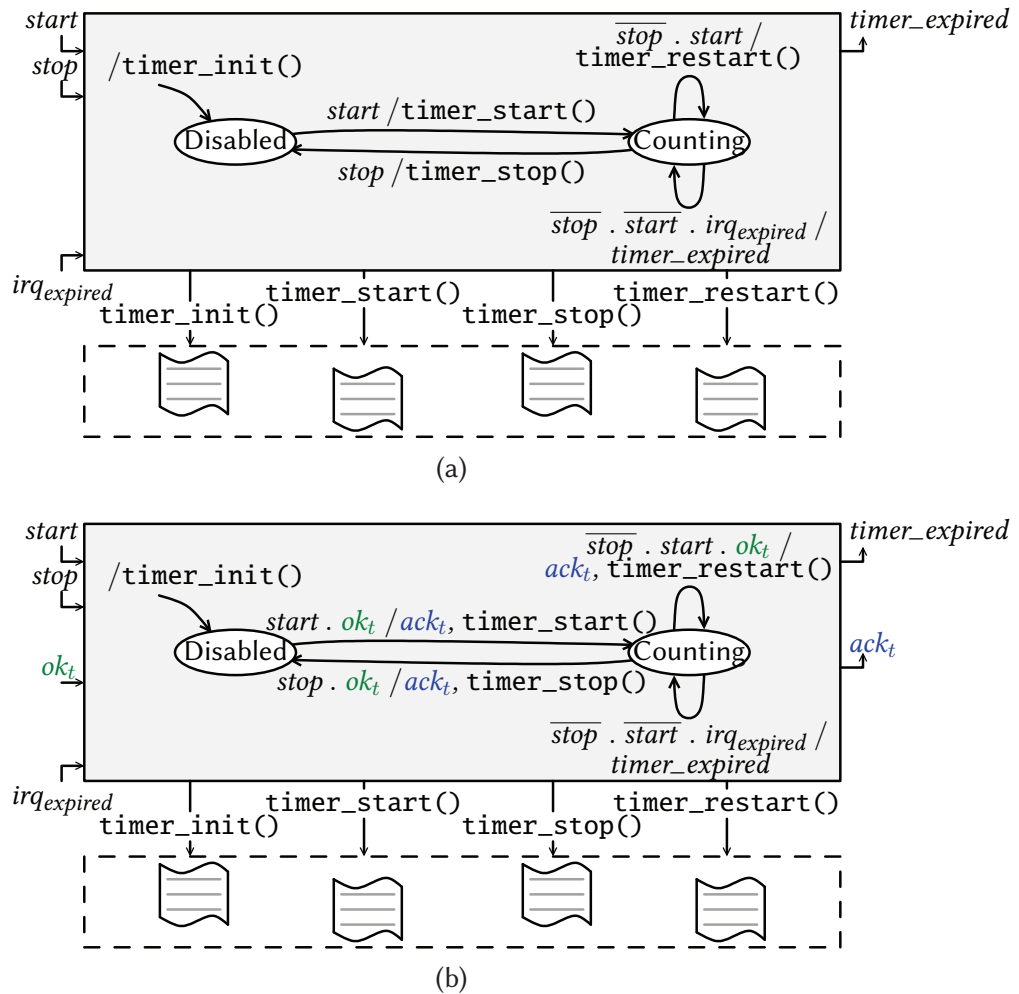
start
stop
/timer_init()
$\overline{stop}$ . start /
timer_restart()
timer_expired
start /timer_start()
Disabled
Counting
stop /timer_stop()
$\overline{stop}$ . $\overline{start}$ . $irq_{expired}$ /
timer_expired
$irq_{expired}$
timer_init()
timer_start()
timer_stop()
timer_restart()

(a)

start
stop
/timer_init()
$\overline{stop}$ . start . $ok_t$ /
$ack_t$, timer_restart()
timer_expired
start . $ok_t$ /$ack_t$, timer_start()
$ok_t$
Disabled
Counting
$ack_t$
stop . $ok_t$ /$ack_t$, timer_stop()
$\overline{stop}$ . $\overline{start}$ . $irq_{expired}$ /
timer_expired
$irq_{expired}$
timer_init()
timer_start()
timer_stop()
timer_restart()

(b)